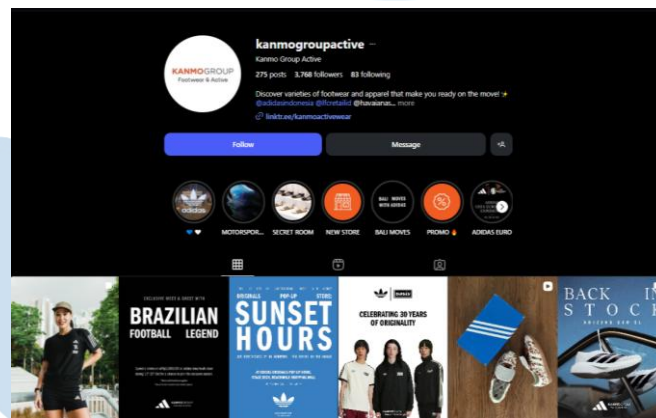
kanmogroupactive

KANMOGROUP
Footwear & Active

275 posts 3,768 followers 83 following

Kanmo Group Active

Discover varieties of footwear and apparel that make you ready on the move! ✨ @adidasindonesia @fcretailid @havaianas... more

linktr.ee/kanmoactivewear

Follow

Message

adidas

MOTORSPOR...

SECRET ROOM

NEW STORE

BALI MOVES WITH ADIDAS

BALI MOVES

%

PROMO

ADIDAS EURO

EXCLUSIVE MEET & GREET WITH

BRAZILIAN FOOTBALL LEGEND

ORIGINALS POP UP STORE

SUNSET HOURS

CELEBRATING 30 YEARS OF ORIGINALITY

BACK IN STOCK